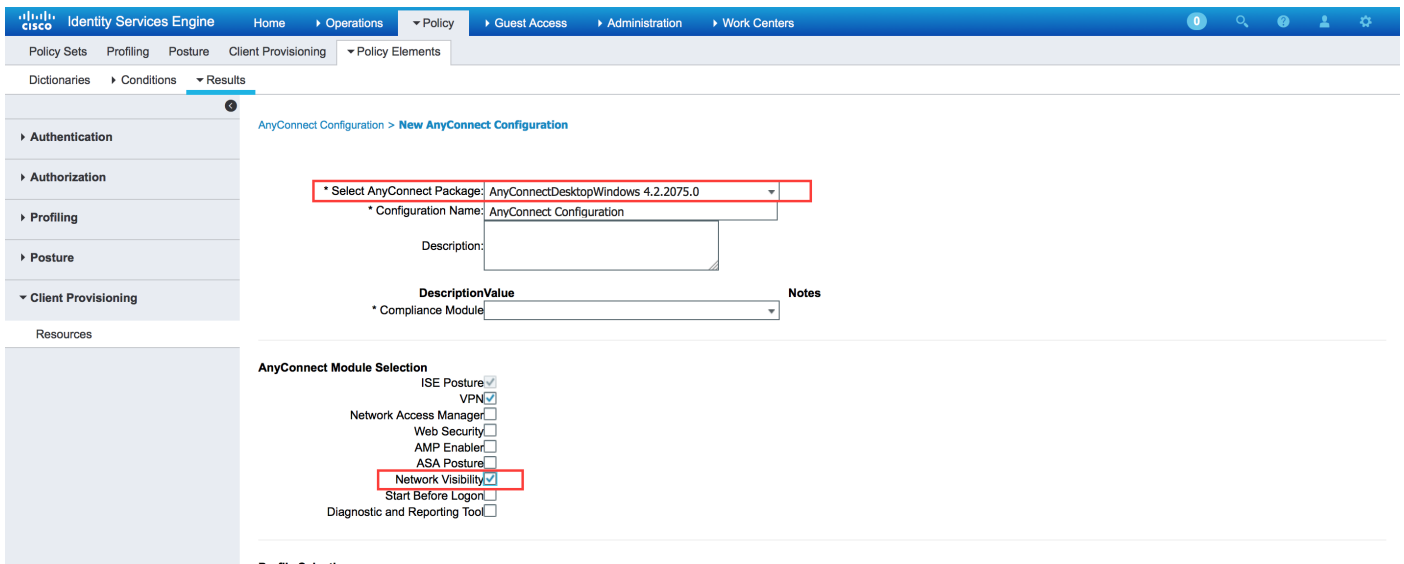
cisco Identity Services Engine Home ▸ Operations ▾ Policy ▸ Guest Access ▸ Administration ▸ Work Centers 0

Policy Sets Profiling Posture Client Provisioning ▾ Policy Elements

Dictionaries ▸ Conditions ▾ Results

▸ Authentication

▸ Authorization

▸ Profiling

▸ Posture

▾ Client Provisioning

Resources

AnyConnect Configuration > New AnyConnect Configuration

* Select AnyConnect Package: AnyConnectDesktopWindows 4.2.2075.0

* Configuration Name: AnyConnect Configuration

Description:

| Description | Value | Notes |
|---|---|---|
| * Compliance Module | | |

AnyConnect Module Selection

ISE Posture
VPN
Network Access Manager
Web Security
AMP Enabler
ASA Posture
Network Visibility
Start Before Logon
Diagnostic and Reporting Tool

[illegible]